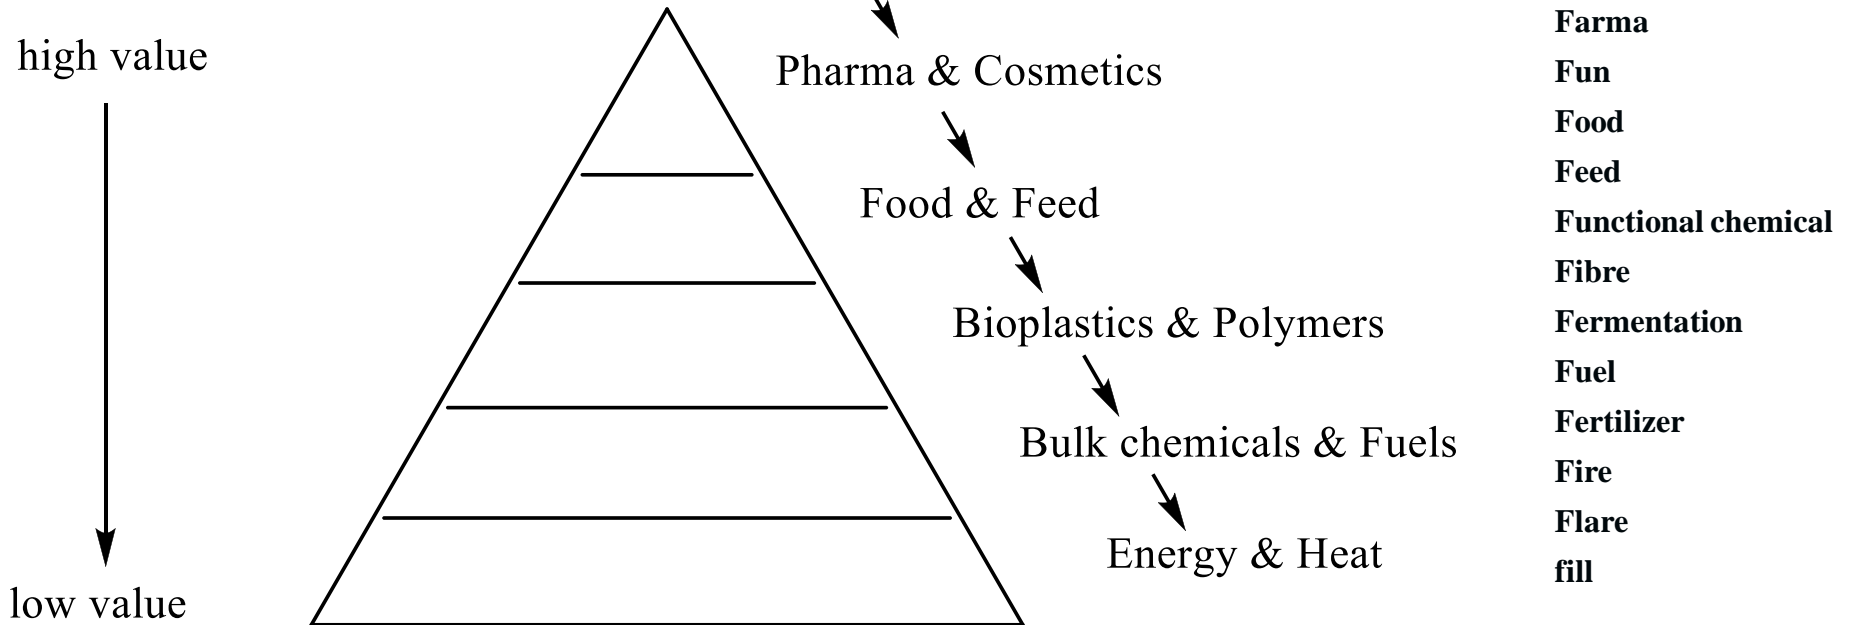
high value

low value

Pharma & Cosmetics

Food & Feed

Bioplastics & Polymers

Bulk chemicals & Fuels

Energy & Heat

Farma
Fun
Food
Feed
Functional chemical
Fibre
Fermentation
Fuel
Fertilizer
Fire
Flare
fill